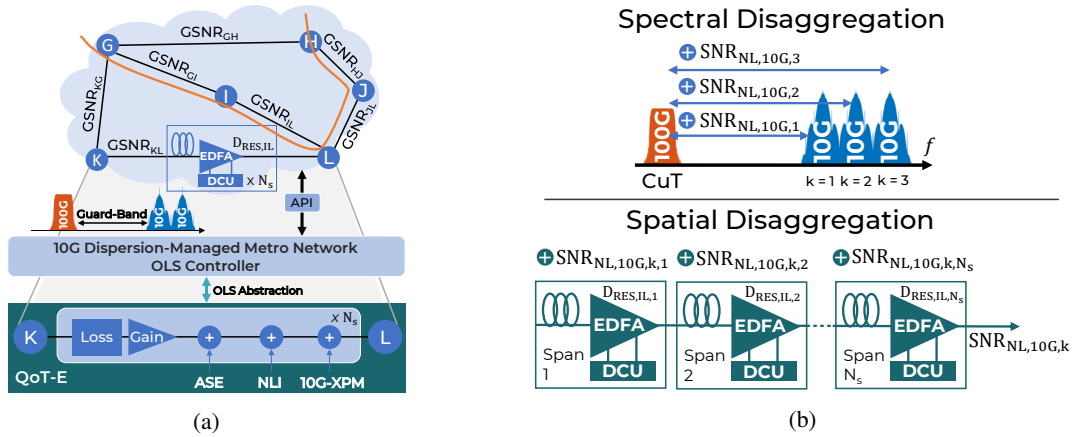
G
$GSNR_{GH}$
H
$GSNR_{GI}$
$GSNR_{HJ}$
J
I
$GSNR_{KG}$
$GSNR_{IL}$
$GSNR_{JL}$
$GSNR_{KL}$
$D_{RES,IL}$
EDFA
K
L
DCU
x $N_s$
API
100G
Guard-Band
10G
10G
10G Dispersion-Managed Metro Network
OLS Controller
OLS Abstraction
K
Loss
Gain
x $N_s$
L
QoT-E
ASE
NLI
10G-XPM
(a)

Spectral Disaggregation
$SNR_{NL,10G,3}$
$SNR_{NL,10G,2}$
$SNR_{NL,10G,1}$
100G
10G
10G
10G
$f$
CuT
k = 1 k = 2 k = 3

Spatial Disaggregation
$SNR_{NL,10G,k,1}$
$SNR_{NL,10G,k,2}$
$SNR_{NL,10G,k,N_s}$
$D_{RES,IL,1}$
$D_{RES,IL,2}$
$D_{RES,IL,N_s}$
EDFA
EDFA
EDFA
$SNR_{NL,10G,k}$
Span 1
DCU
Span 2
DCU
Span $N_s$
DCU
(b)